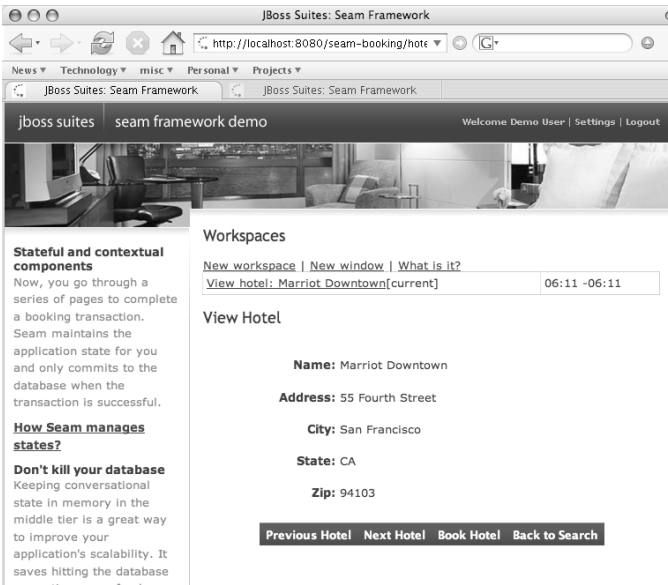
JBoss Suites: Seam Framework

http://localhost:8080/seam-booking/hote

News ▾ Technology ▾ misc ▾ Personal ▾ Projects ▾

JBoss Suites: Seam Framework | JBoss Suites: Seam Framework

jboss suites | seam framework demo

Welcome Demo User | Settings | Logout

**Stateful and contextual components**
Now, you go through a series of pages to complete a booking transaction. Seam maintains the application state for you and only commits to the database when the transaction is successful.

How Seam manages states?

**Don't kill your database**
Keeping conversational state in memory in the middle tier is a great way to improve your application's scalability. It saves hitting the database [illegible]

Workspaces

New workspace | New window | What is it?

| View hotel: Marriot Downtown[current] | 06:11 -06:11 |
|---|---|

View Hotel

**Name:** Marriot Downtown

**Address:** 55 Fourth Street

**City:** San Francisco

**State:** CA

**Zip:** 94103

Previous Hotel | Next Hotel | Book Hotel | Back to Search